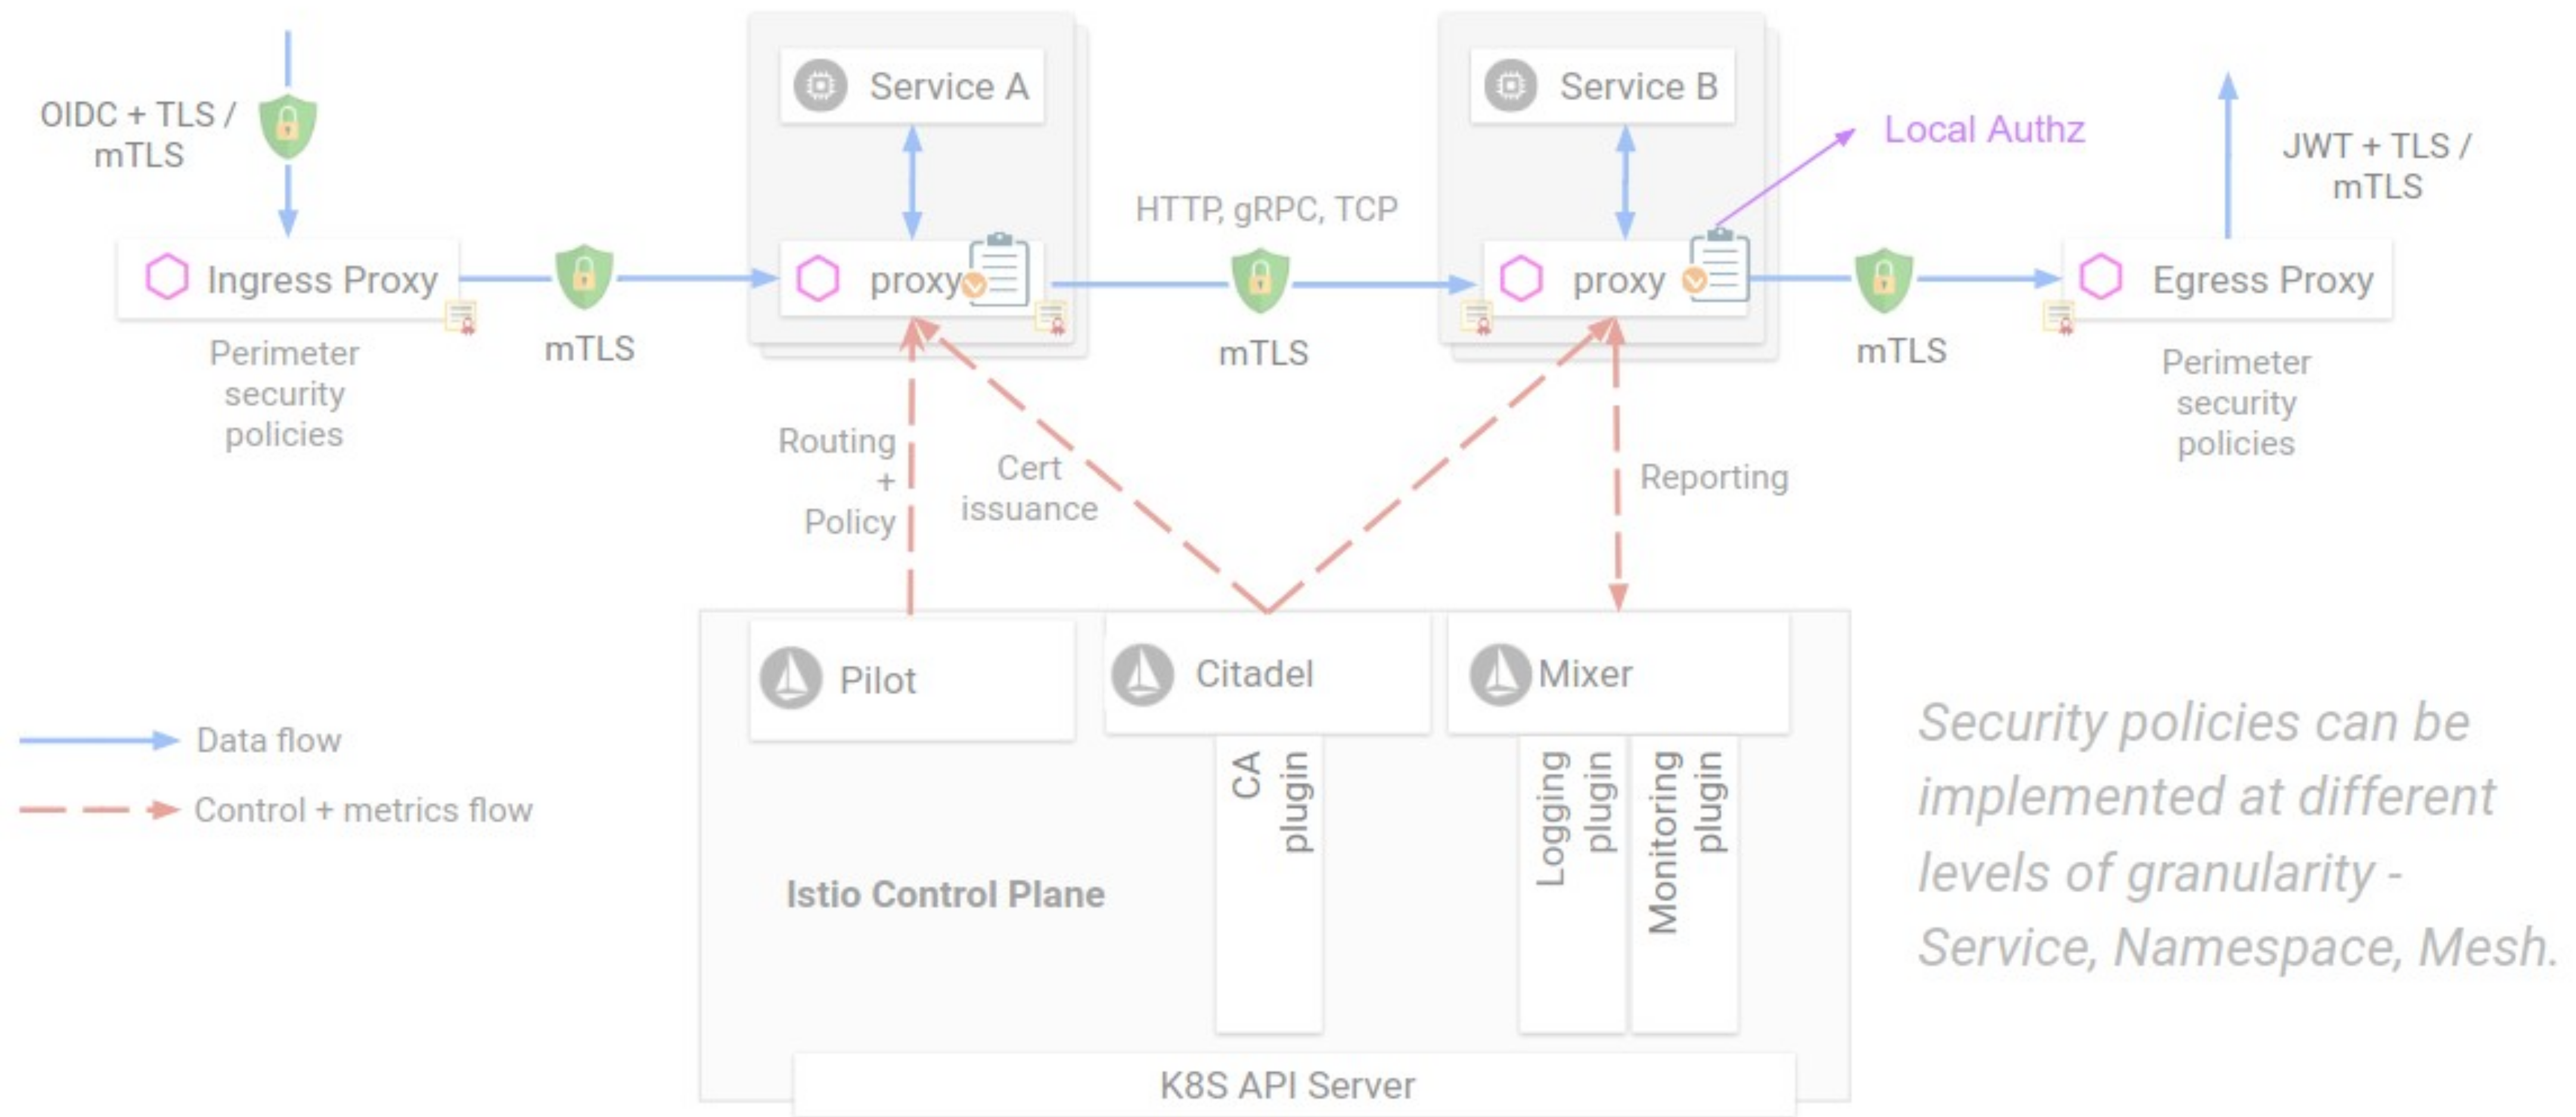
OIDC + TLS / mTLS

Service A

Service B

Local Authz

JWT + TLS / mTLS

HTTP, gRPC, TCP

Ingress Proxy

mTLS

proxy

mTLS

proxy

mTLS

Egress Proxy

Perimeter security policies

Perimeter security policies

Routing + Policy

Cert issuance

Reporting

Pilot

Citadel

Mixer

CA plugin

Logging plugin

Monitoring plugin

Istio Control Plane

K8S API Server

Data flow

Control + metrics flow

Security policies can be implemented at different levels of granularity - Service, Namespace, Mesh.